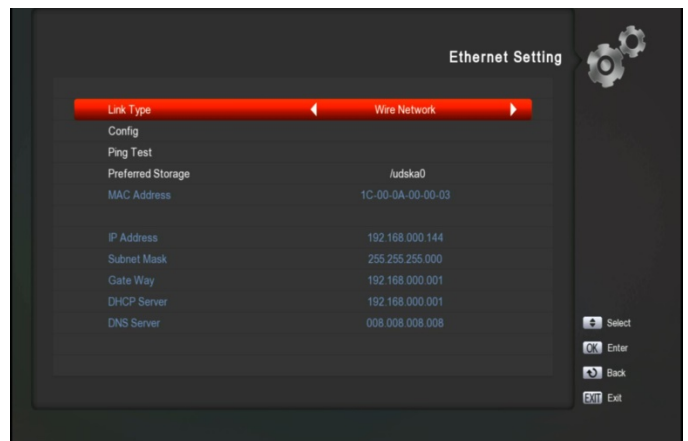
Ethernet Setting

| | |
|---|---|
| Link Type | Wire Network |
| Config | |
| Ping Test | |
| Preferred Storage | /udska0 |
| MAC Address | 1C-00-0A-00-00-03 |
| IP Address | 192.168.000.144 |
| Subnet Mask | 255.255.255.000 |
| Gate Way | 192.168.000.001 |
| DHCP Server | 192.168.000.001 |
| DNS Server | 008.008.008.008 |

Select
OK Enter
Back
EXIT Exit